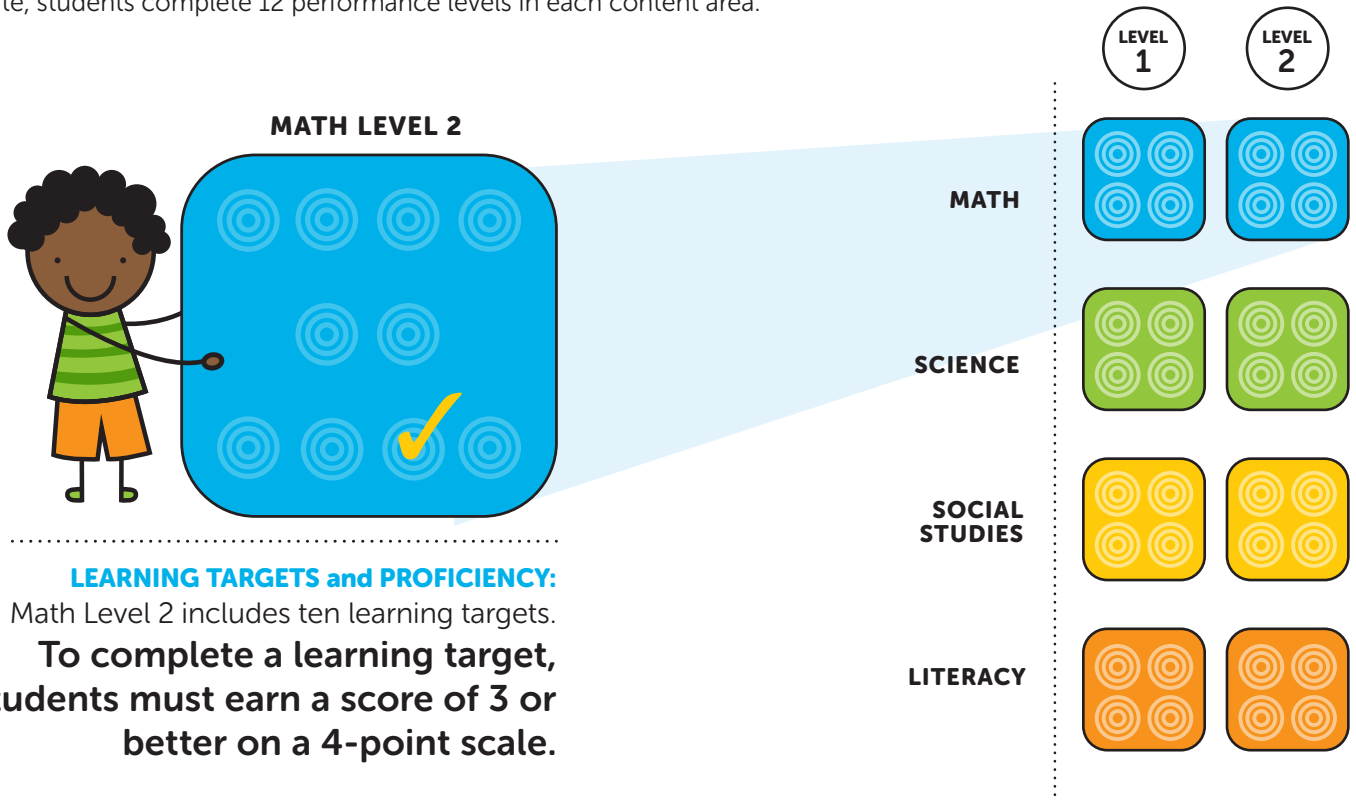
le, students complete 12 performance levels in each content area.

LEVEL 1

LEVEL 2

MATH LEVEL 2

MATH

SCIENCE

SOCIAL STUDIES

LITERACY

LEARNING TARGETS and PROFICIENCY:
Math Level 2 includes ten learning targets.
To complete a learning target, udents must earn a score of 3 or better on a 4-point scale.